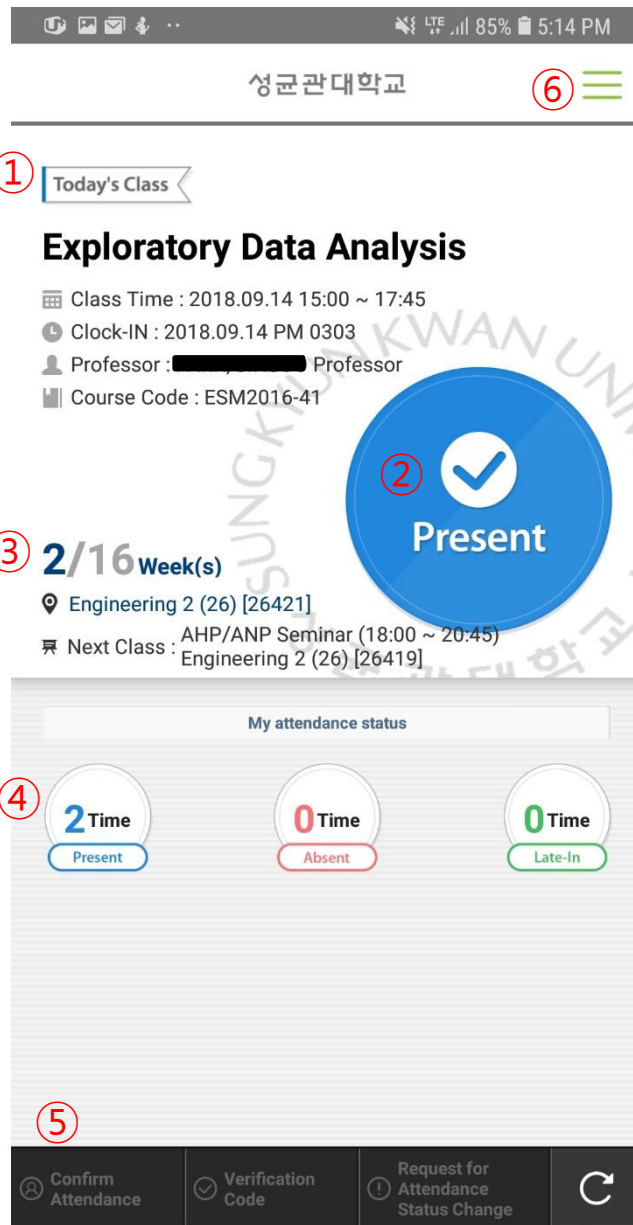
LTE 85% 5:14 PM

성균관대학교

⑥

①

Today's Class

Exploratory Data Analysis

Class Time : 2018.09.14 15:00 ~ 17:45

Clock-IN : 2018.09.14 PM 0303

Professor : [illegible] Professor

Course Code : ESM2016-41

SUNGKYUNKWAN UNI 대학교

②

Present

③

2/16 Week(s)

Engineering 2 (26) [26421]

Next Class : AHP/ANP Seminar (18:00 ~ 20:45) Engineering 2 (26) [26419]

My attendance status

④

2 Time Present

0 Time Absent

0 Time Late-In

⑤

Confirm Attendance

Verification Code

Request for Attendance Status Change